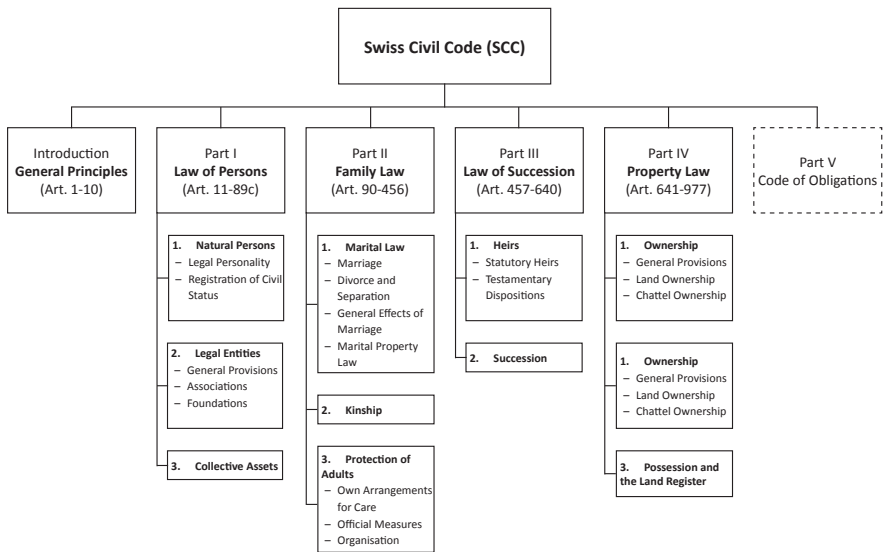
Swiss Civil Code (SCC)

Introduction
General Principles
(Art. 1-10)

Part I
Law of Persons
(Art. 11-89c)

1. Natural Persons
– Legal Personality
– Registration of Civil Status

2. Legal Entities
– General Provisions
– Associations
– Foundations

3. Collective Assets

Part II
Family Law
(Art. 90-456)

1. Marital Law
– Marriage
– Divorce and Separation
– General Effects of Marriage
– Marital Property Law

2. Kinship

3. Protection of Adults
– Own Arrangements for Care
– Official Measures
– Organisation

Part III
Law of Succession
(Art. 457-640)

1. Heirs
– Statutory Heirs
– Testamentary Dispositions

2. Succession

Part IV
Property Law
(Art. 641-977)

1. Ownership
– General Provisions
– Land Ownership
– Chattel Ownership

1. Ownership
– General Provisions
– Land Ownership
– Chattel Ownership

3. Possession and the Land Register

Part V
Code of Obligations